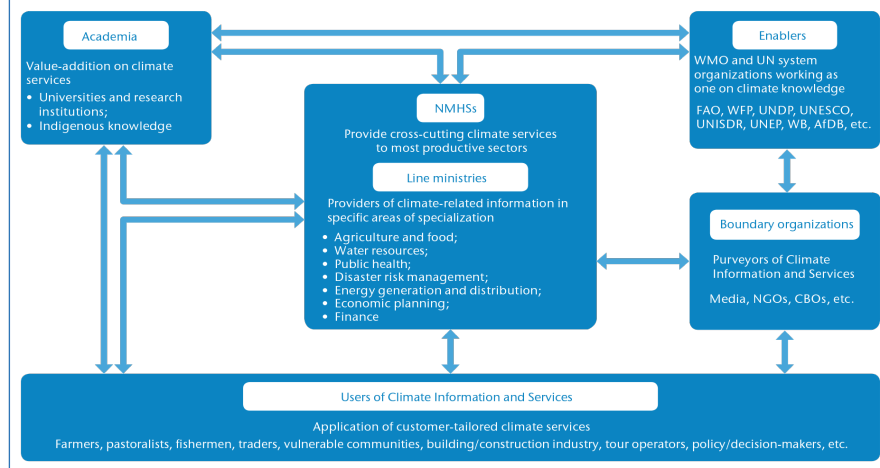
Academia

Value-addition on climate services
• Universities and research institutions;
• Indigenous knowledge

Enablers

WMO and UN system organizations working as one on climate knowledge

FAO, WFP, UNDP, UNESCO, UNISDR, UNEP, WB, AfDB, etc.

NMHSs

Provide cross-cutting climate services to most productive sectors

Line ministries

Providers of climate-related information in specific areas of specialization
• Agriculture and food;
• Water resources;
• Public health;
• Disaster risk management;
• Energy generation and distribution;
• Economic planning;
• Finance

Boundary organizations

Purveyors of Climate Information and Services

Media, NGOs, CBOs, etc.

Users of Climate Information and Services

Application of customer-tailored climate services

Farmers, pastoralists, fishermen, traders, vulnerable communities, building/construction industry, tour operators, policy/decision-makers, etc.